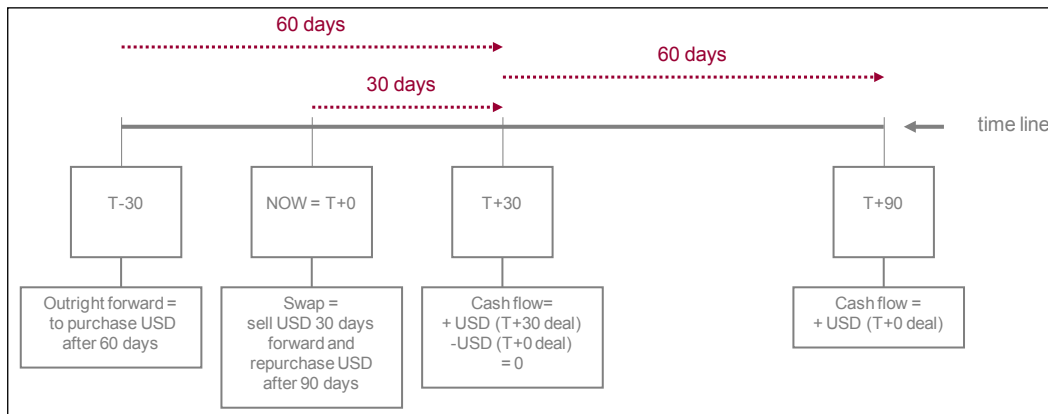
60 days

60 days

30 days

time line

T-30

NOW = T+0

T+30

T+90

Outright forward = to purchase USD after 60 days

Swap = sell USD 30 days forward and repurchase USD after 90 days

Cash flow= + USD (T+30 deal) -USD (T+0 deal) = 0

Cash flow = + USD (T+0 deal)